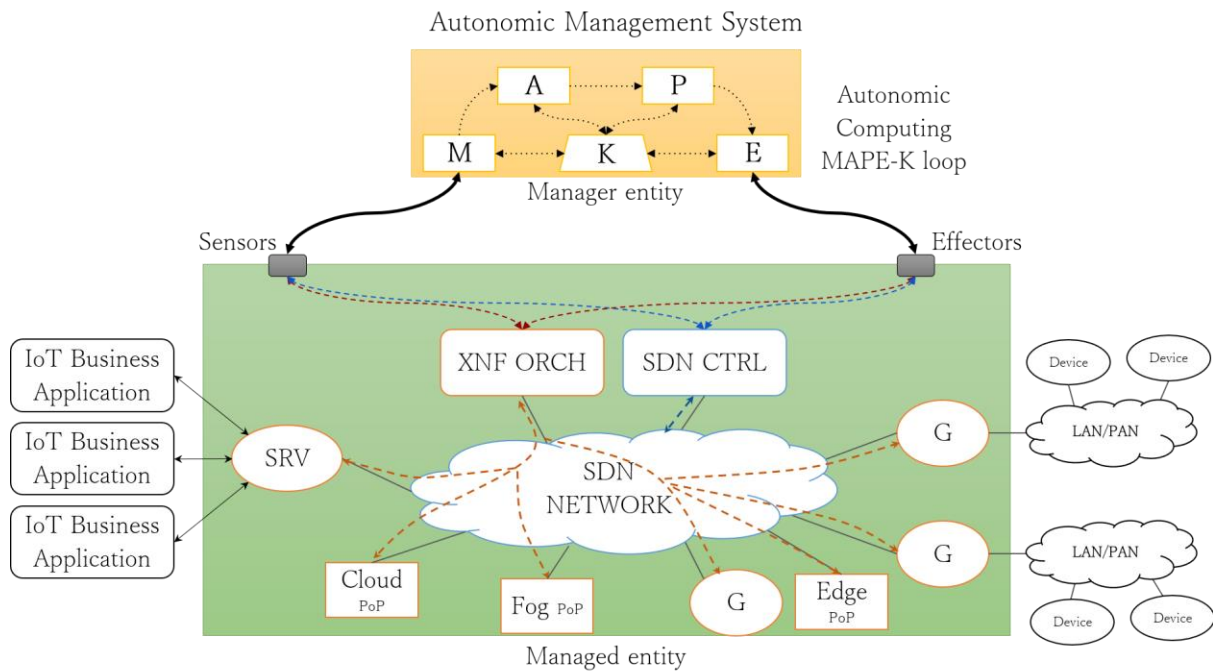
Autonomic Management System

A
P
M
K
E

Autonomic Computing MAPE-K loop

Manager entity

Sensors
Effectors

XNF ORCH
SDN CTRL

IoT Business Application
IoT Business Application
IoT Business Application

SRV

SDN NETWORK

G
G
G

Device
Device
LAN/PAN

LAN/PAN
Device
Device

Cloud PoP
Fog PoP
Edge PoP

Managed entity